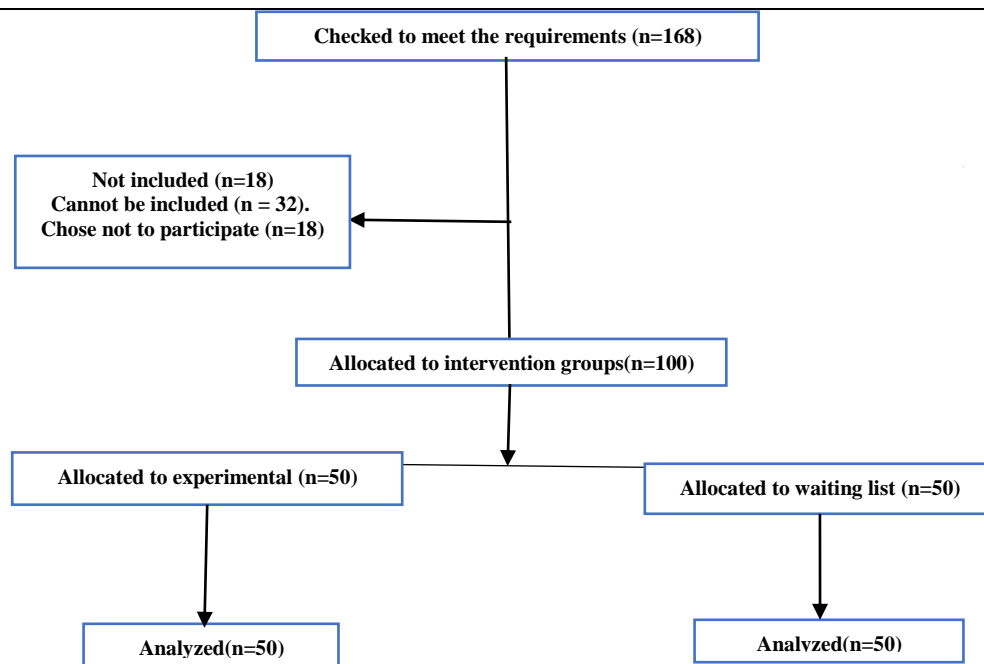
Checked to meet the requirements (n=168)

Not included (n=18)
Cannot be included (n = 32).
Chose not to participate (n=18)

Allocated to intervention groups(n=100)

Allocated to experimental (n=50)

Allocated to waiting list (n=50)

Analyzed(n=50)

Analyzed(n=50)